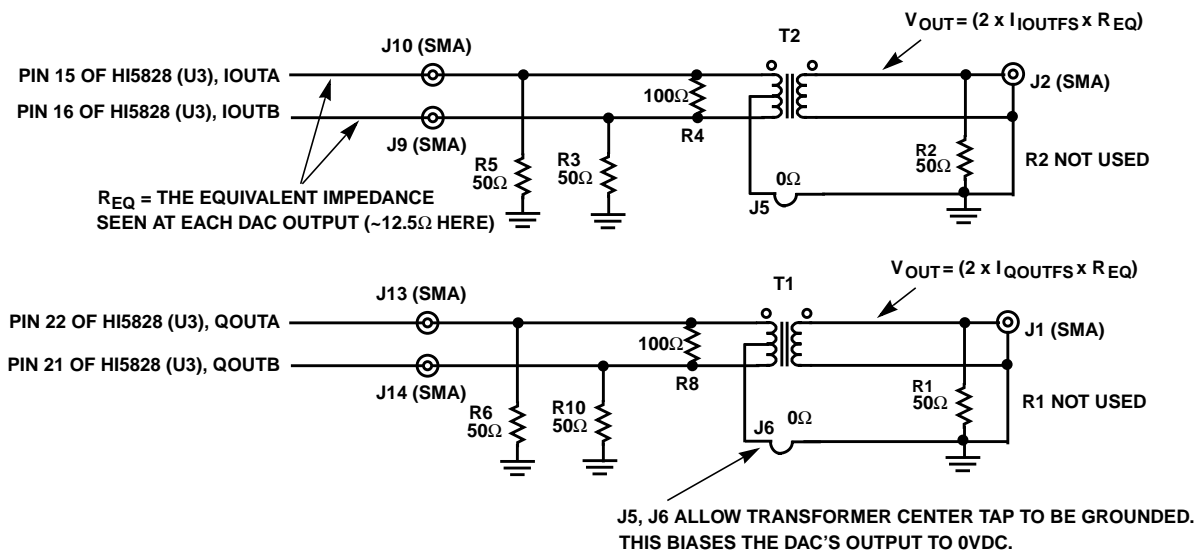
$V_{OUT} = (2 \times I_{IOUTFS} \times R_{EQ})$

J10 (SMA)

T2

PIN 15 OF HI5828 (U3), IOUTA

PIN 16 OF HI5828 (U3), IOUTB

100Ω

J2 (SMA)

J9 (SMA)

R4

R5 50Ω

R3 50Ω

R2 50Ω

R2 NOT USED

0Ω

$R_{EQ}$ = THE EQUIVALENT IMPEDANCE SEEN AT EACH DAC OUTPUT (~12.5Ω HERE)

J5

$V_{OUT} = (2 \times I_{QOUTFS} \times R_{EQ})$

T1

J13 (SMA)

PIN 22 OF HI5828 (U3), QOUTA

PIN 21 OF HI5828 (U3), QOUTB

100Ω

J1 (SMA)

J14 (SMA)

R8

R6 50Ω

R10 50Ω

R1 50Ω

R1 NOT USED

J6

0Ω

J5, J6 ALLOW TRANSFORMER CENTER TAP TO BE GROUNDED. THIS BIASES THE DAC'S OUTPUT TO 0VDC.